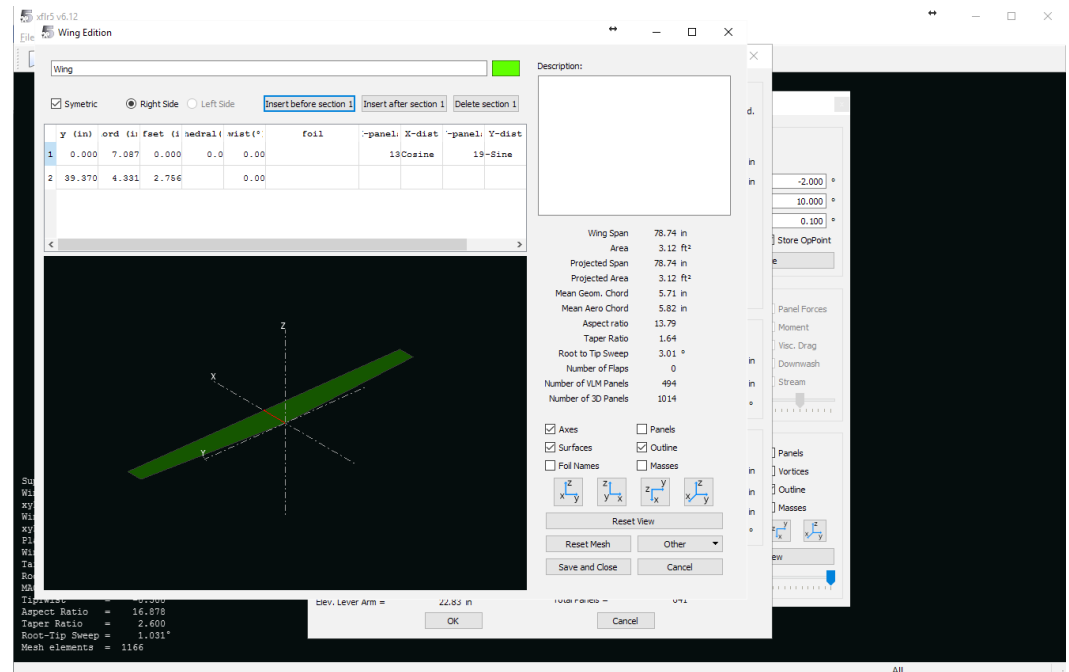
xflr5 v6.12
File
Wing Edition

Wing

Description:

Symetric
Right Side
Left Side
Insert before section 1
Insert after section 1
Delete section 1

| | y (in) | ord (i | fset (i | hedral( | wist(° | foil | -panel | X-dist | -panel | Y-dist |
|---|---|---|---|---|---|---|---|---|---|---|
| 1 | 0.000 | 7.087 | 0.000 | 0.0 | 0.00 | | 13 | Cosine | 19 | -Sine |
| 2 | 39.370 | 4.331 | 2.756 | | 0.00 | | | | | |

Wing Span 78.74 in
Area 3.12 ft²
Projected Span 78.74 in
Projected Area 3.12 ft²
Mean Geom. Chord 5.71 in
Mean Aero Chord 5.82 in
Aspect ratio 13.79
Taper Ratio 1.64
Root to Tip Sweep 3.01 °
Number of Flaps 0
Number of VLM Panels 494
Number of 3D Panels 1014

Axes
Panels
Surfaces
Outline
Foil Names
Masses

Reset View
Reset Mesh
Other
Save and Close
Cancel

Z
X
Y

d.
in
in
-2.000 °
10.000 °
0.100 °
Store OpPoint
e
Panel Forces
Moment
Visc. Drag
Downwash
Stream
in
in
°
Panels
Vortices
Outline
Masses
in
in
in
°
ew

Sup
Wi
xy
Wi
xy
Pl
Wi
Ta
Ro
MA
Tipwist = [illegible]
Aspect Ratio = 16.878
Taper Ratio = 2.600
Root-Tip Sweep = 1.031°
Mesh elements = 1166

Elev. Lever Arm = 22.83 in
Total Panels = 841
OK
Cancel
All